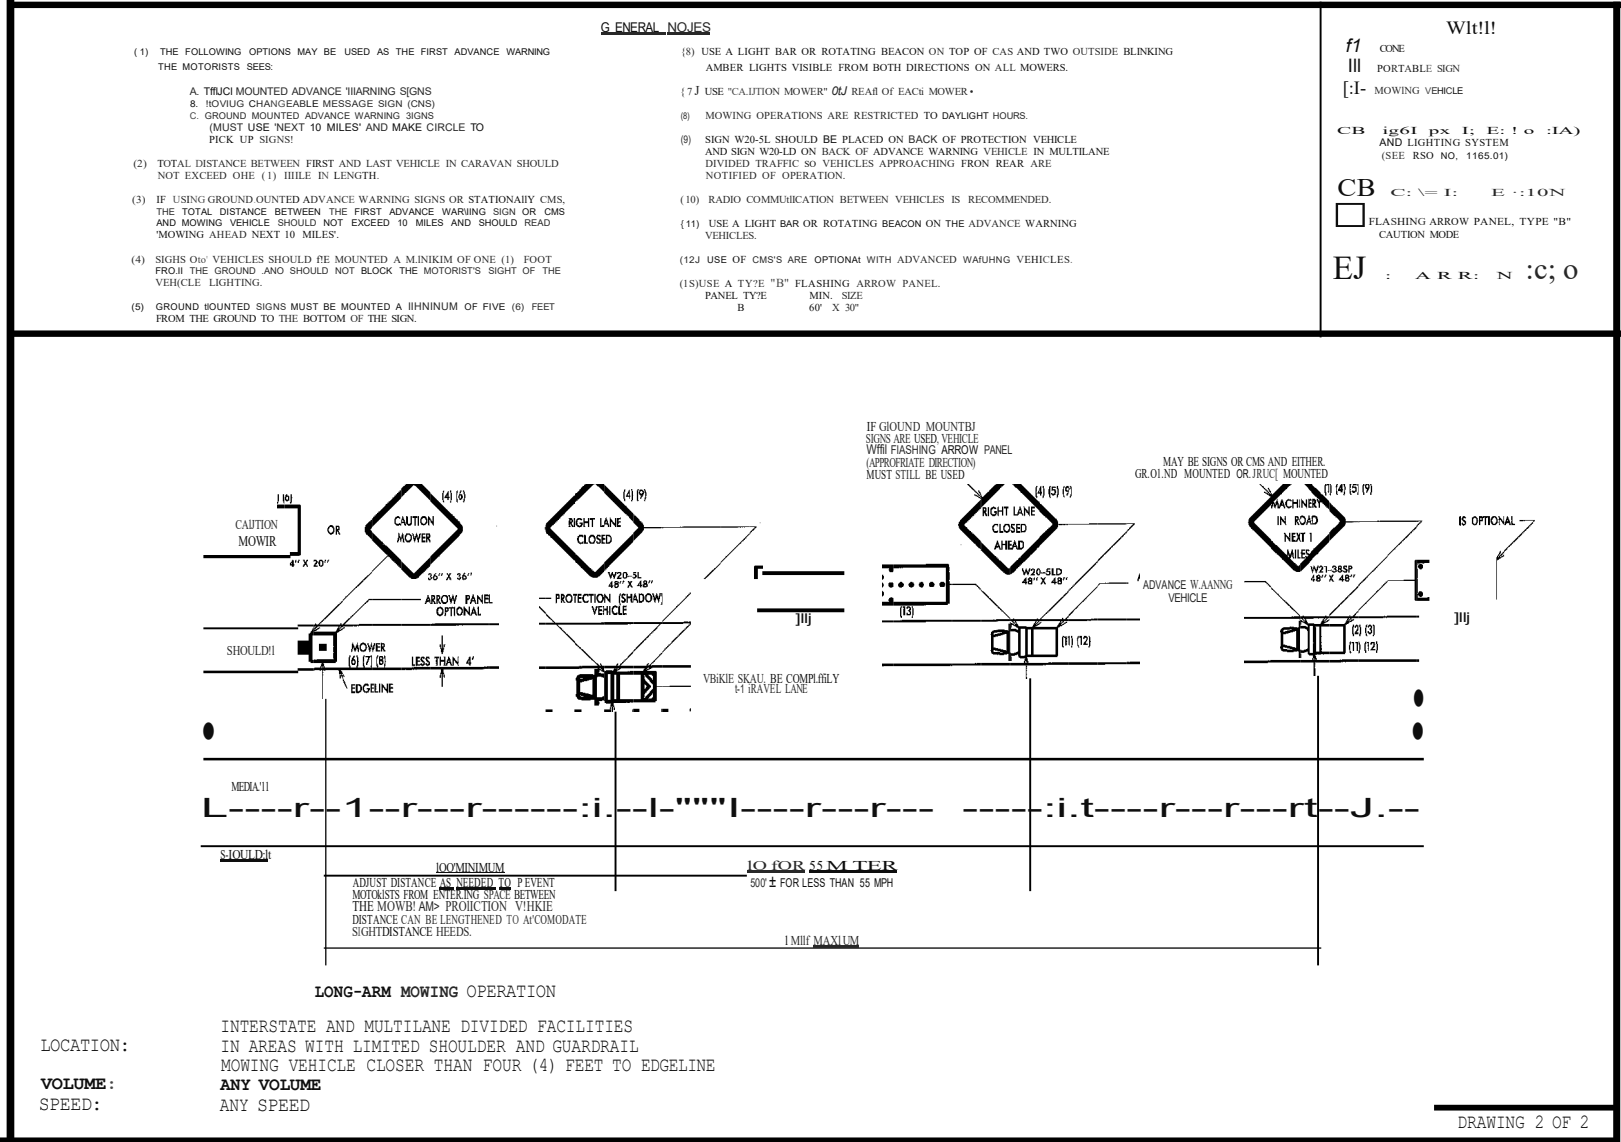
G ENERAL NOJES

(1) THE FOLLOWING OPTIONS MAY BE USED AS THE FIRST ADVANCE WARNING THE MOTORISTS SEES:

A. TffUCI MOUNTED ADVANCE 'IIIARNING S[GNS
8. !tOVIUG CHANGEABLE MESSAGE SIGN (CNS)
C. GROUND MOUNTED ADVANCE WARNING 3IGNS (MUST USE 'NEXT 10 MILES' AND MAKE CIRCLE TO PICK UP SIGNS!

(2) TOTAL DISTANCE BETWEEN FIRST AND LAST VEHICLE IN CARAVAN SHOULD NOT EXCEED OHE (1) IIIILE IN LENGTH.

(3) IF USING GROUND OUNTED ADVANCE WARNING SIGNS OR STATIONAllY CMS, THE TOTAL DISTANCE BETWEEN THE FIRST ADVANCE WARIIING SIGN OR CMS AND MOWING VEHICLE SHOULD NOT EXCEED 10 MILES AND SHOULD READ 'MOWING AHEAD NEXT 10 MILES'.

(4) SIGHS Oto' VEHICLES SHOULD f!E MOUNTED A M.INIKIM OF ONE (1) FOOT FRO.II THE GROUND .ANO SHOULD NOT BLOCK THE MOTORIST'S SIGHT OF THE VEH(CLE LIGHTING.

(5) GROUND tIOUNTED SIGNS MUST BE MOUNTED A IIHNINUM OF FIVE (6) FEET FROM THE GROUND TO THE BOTTOM OF THE SIGN.

{8) USE A LIGHT BAR OR ROTATING BEACON ON TOP OF CAS AND TWO OUTSIDE BLINKING AMBER LIGHTS VISIBLE FROM BOTH DIRECTIONS ON ALL MOWERS.

{7J USE "CA.IJTION MOWER" 0tJ REAfl Of EACt MOWER•

(8) MOWING OPERATIONS ARE RESTRICTED TO DAYLIGHT HOURS.

(9) SIGN W20-5L SHOULD BE PLACED ON BACK OF PROTECTION VEHICLE AND SIGN W20-LD ON BACK OF ADVANCE WARNING VEHICLE IN MULTILANE DIVIDED TRAFFIC so VEHICLES APPROACHING FRON REAR ARE NOTIFIED OF OPERATION.

(10) RADIO COMMUtIICATION BETWEEN VEHICLES IS RECOMMENDED.

{11) USE A LIGHT BAR OR ROTATING BEACON ON THE ADVANCE WARNING VEHICLES.

(12J USE OF CMS'S ARE OPTIONAt WITH ADVANCED WAfUHNG VEHICLES.

(1S)USE A TY?E "B" FLASHING ARROW PANEL.
PANEL TY?E MIN. SIZE
B 60' X 30"

Wlt!l!
f1 CONE
lll PORTABLE SIGN
[:I- MOWING VEHICLE
CB ig6I px I; E: ! o :IA) AND LIGHTING SYSTEM (SEE RSO NO, 1165.01)
CB c: \= I: E ·:1oN
FLASHING ARROW PANEL, TYPE "B" CAUTION MODE
EJ : ARR: N :c; o

| (6)
CAUTION MOWIR
4" X 20"
OR
(4) (6)
CAUTION MOWER
36" X 36"
ARROW PANEL OPTIONAL
SHOULD!l
MOWER (6) [7] (8]
LESS THAN 4'
EDGELINE
(4) (9)
RIGHT LANE CLOSED
W20-5L 48" X 48"
PROTECTION (SHADOW) VEHICLE
VBiKIE SKAU. BE COMPLffiLY t-1 iRAVEL LANE
]llj
(13)
IF GlOUND MOUNTBJ SIGNS ARE USED, VEHICLE Wffil FIASHING ARROW PANEL (APPROFRIATE DIRECTION) MUST STILL BE USED
(4) (5) (9)
RIGHT LANE CLOSED AHEAD
W20-5LD 48" X 48"
ADVANCE W.AANNG VEHICLE
(11) (12)
MAY BE SIGNS OR CMS AND EITHER. GR.O1.ND MOUNTED OR.JRUC[ MOUNTED
(1) (4) (5) (9)
MACHINERY IN ROAD NEXT 1 MILES
W21-38SP 48" X 48"
(2) (3) (11) (12)
IS OPTIONAL
]llj
MEDIA'I1
S-IOULD:lt
lOO'MINIMUM
ADJUST DISTANCE AS NEEDED TO P EVENT MOTOKISTS FROM ENTERING SPACE BETWEEN THE MOWB! AM> PROIICTION V!HKIE DISTANCE CAN BE LENGTHENED TO At'COMODATE SIGHTDISTANCE HEEDS.
lO fOR 55 M TER
500' ± FOR LESS THAN 55 MPH
I Mllf MAXIUM

LONG-ARM MOWING OPERATION

LOCATION: INTERSTATE AND MULTILANE DIVIDED FACILITIES
IN AREAS WITH LIMITED SHOULDER AND GUARDRAIL
MOWING VEHICLE CLOSER THAN FOUR (4) FEET TO EDGELINE
VOLUME: ANY VOLUME
SPEED: ANY SPEED

DRAWING 2 OF 2